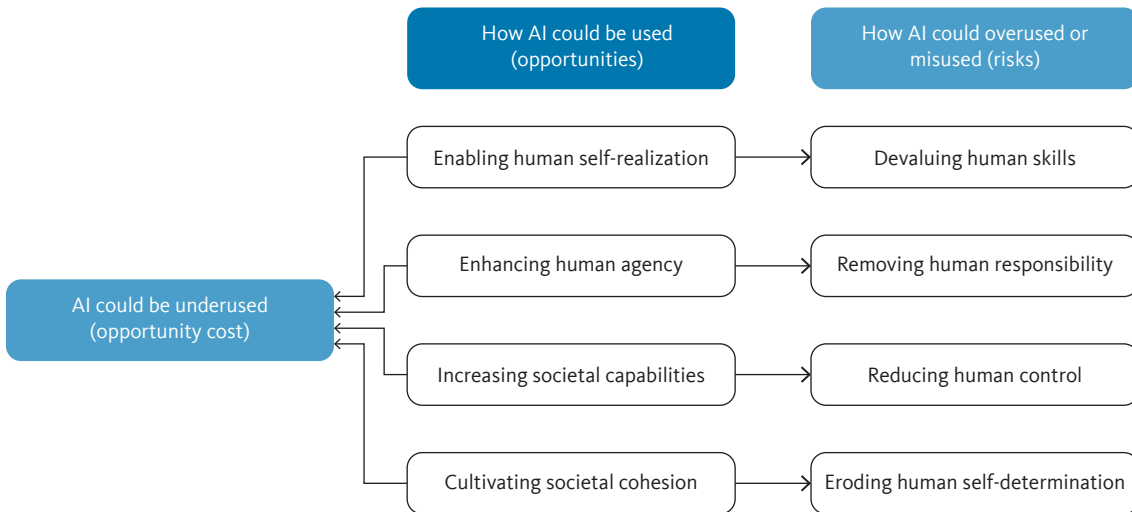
How AI could be used (opportunities)

How AI could overused or misused (risks)

Enabling human self-realization

Devaluing human skills

Enhancing human agency

Removing human responsibility

AI could be underused (opportunity cost)

Increasing societal capabilities

Reducing human control

Cultivating societal cohesion

Eroding human self-determination